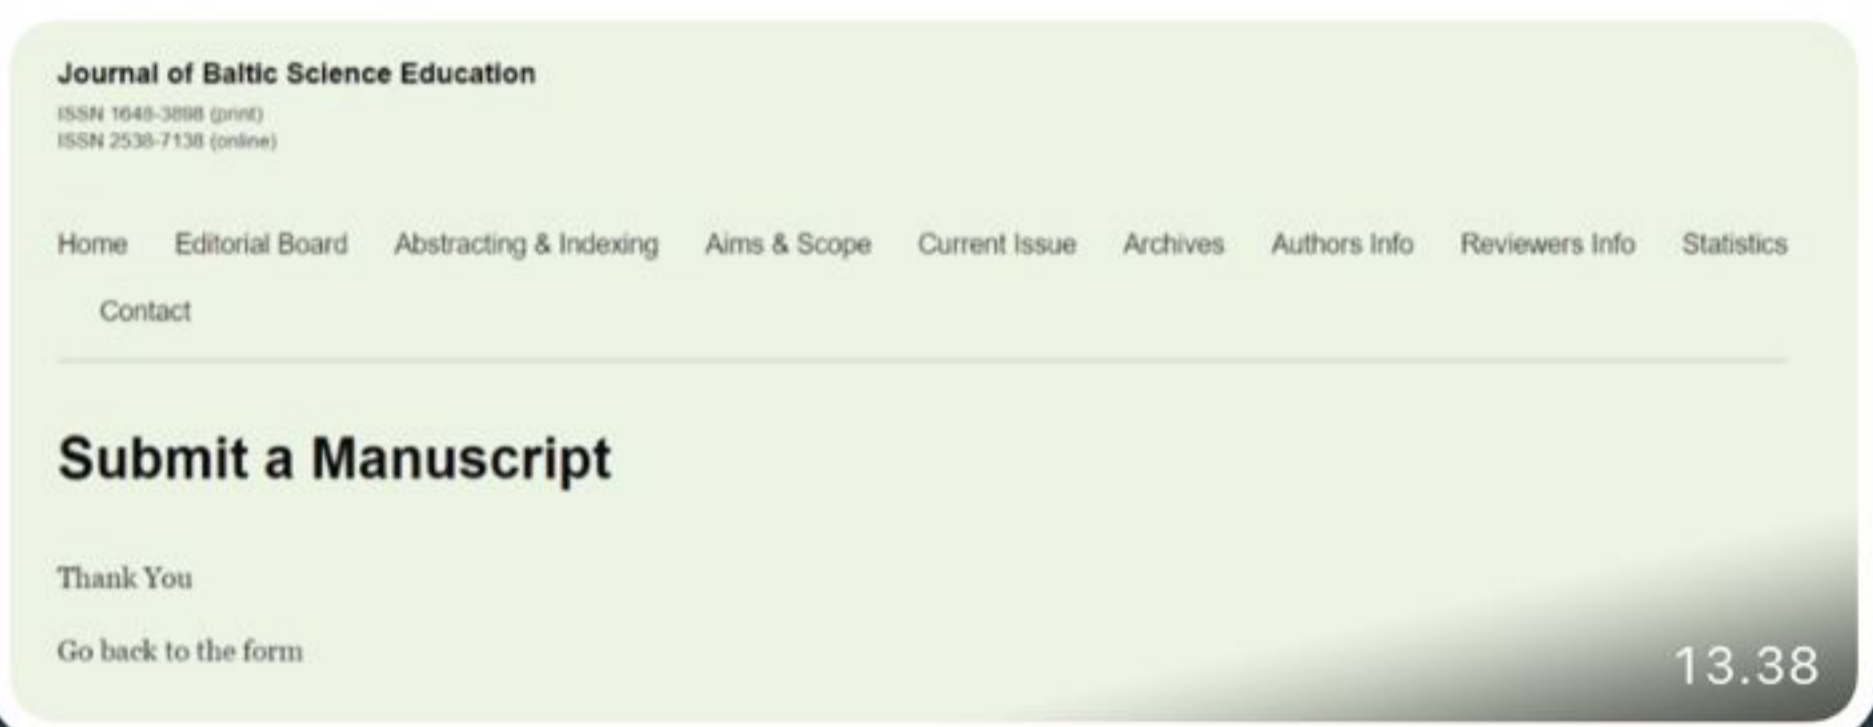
Journal of Baltic Science Education
ISSN 1648-3898 (print)
ISSN 2538-7138 (online)

Home Editorial Board Abstracting & Indexing Aims & Scope Current Issue Archives Authors Info Reviewers Info Statistics Contact

Submit a Manuscript

Thank You

Go back to the form

13.38